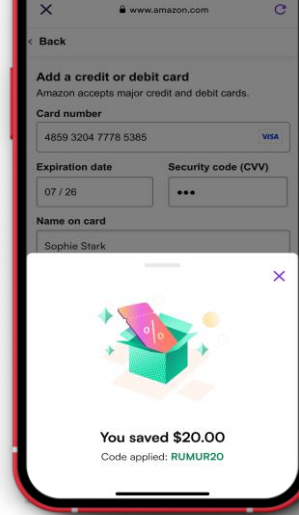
www.amazon.com

Back

Add a credit or debit card
Amazon accepts major credit and debit cards.

Card number
4859 3204 7778 5385 VISA

Expiration date
07 / 26

Security code (CVV)
•••

Name on card
Sophie Stark

%

You saved $20.00
Code applied: RUMUR20